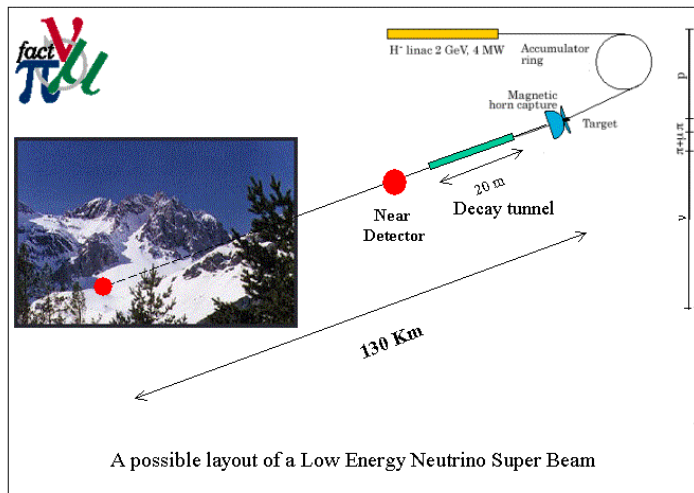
fact ν π μ

H⁻ linac 2 GeV, 4 MW

Accumulator ring

Magnetic horn capture

Target

p

$\pi+\mu,\pi$

ν

Near Detector

20 m

Decay tunnel

130 Km

A possible layout of a Low Energy Neutrino Super Beam